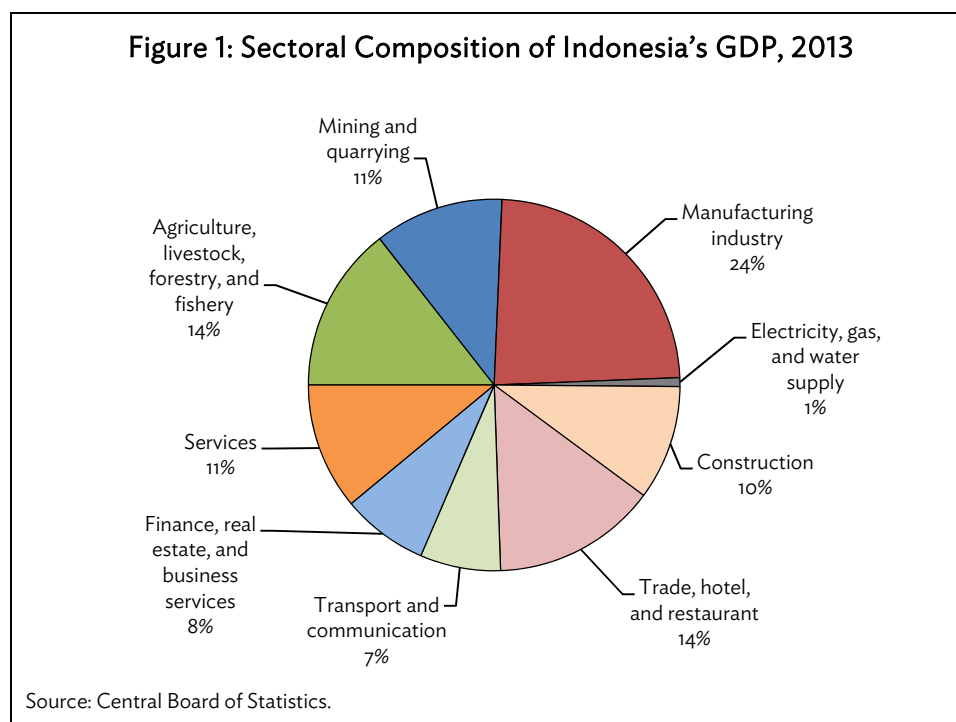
Figure 1: Sectoral Composition of Indonesia's GDP, 2013

Mining and quarrying
11%

Manufacturing industry
24%

Agriculture, livestock, forestry, and fishery
14%

Electricity, gas, and water supply
1%

Services
11%

Construction
10%

Finance, real estate, and business services
8%

Transport and communication
7%

Trade, hotel, and restaurant
14%

Source: Central Board of Statistics.